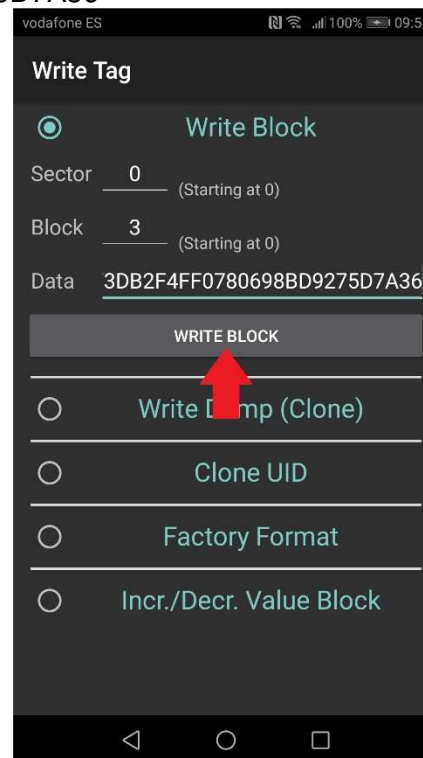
vodafone ES 100% 09:5

Write Tag

Write Block

Sector 0 (Starting at 0)

Block 3 (Starting at 0)

Data 3DB2F4FF0780698BD9275D7A36

WRITE BLOCK

Write D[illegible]mp (Clone)

Clone UID

Factory Format

Incr./Decr. Value Block